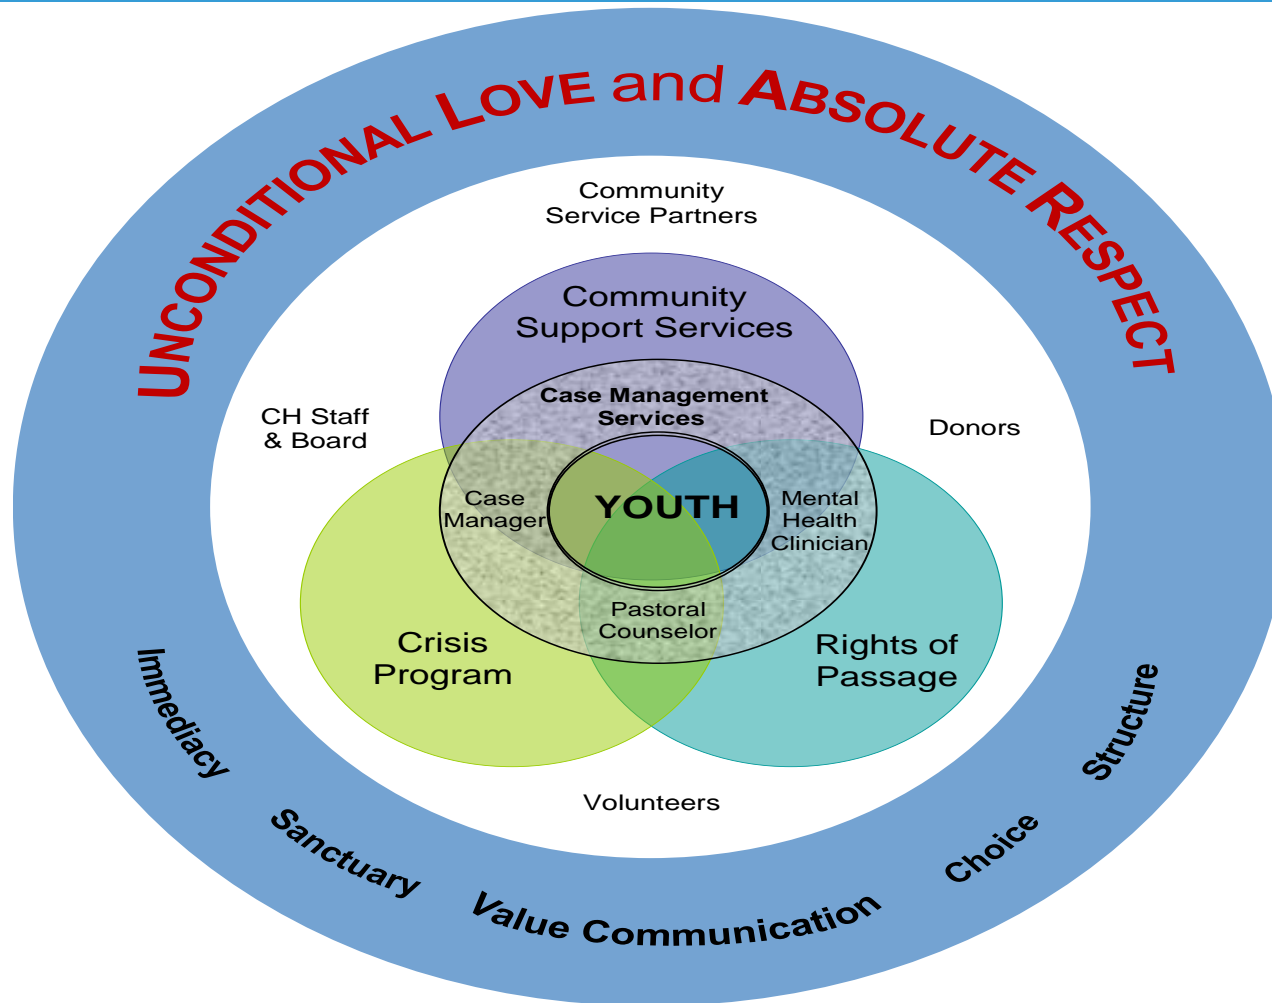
UNCONDITIONAL LOVE and ABSOLUTE RESPECT

Community Service Partners

Community Support Services

Case Management Services

CH Staff & Board

Donors

Case Manager

YOUTH

Mental Health Clinician

Pastoral Counselor

Crisis Program

Rights of Passage

Volunteers

Immediacy

Sanctuary

Value Communication

Choice

Structure